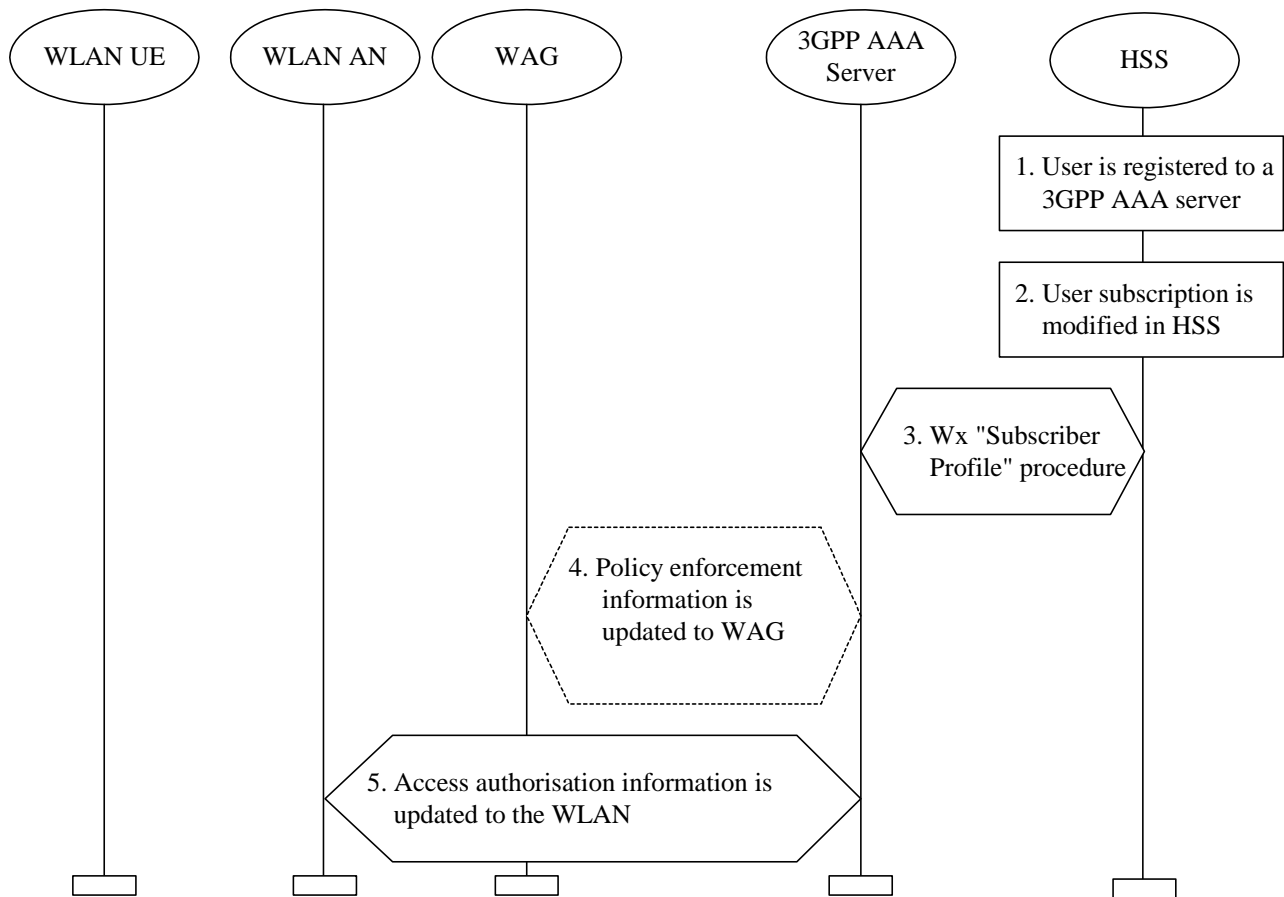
WLAN UE

WLAN AN

WAG

3GPP AAA Server

HSS

1. User is registered to a 3GPP AAA server

2. User subscription is modified in HSS

3. Wx "Subscriber Profile" procedure

4. Policy enforcement information is updated to WAG

5. Access authorisation information is updated to the WLAN